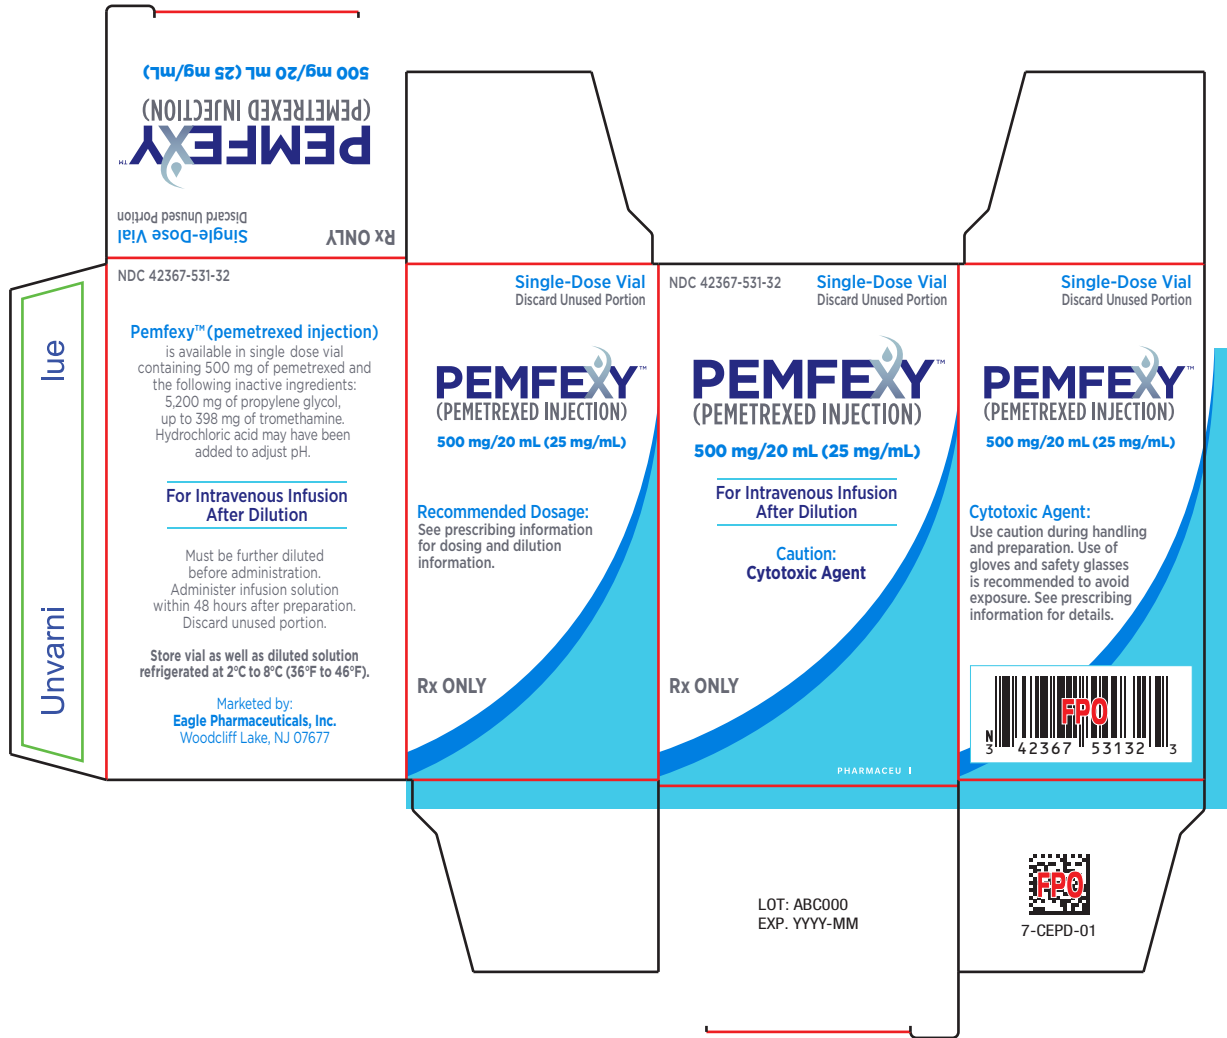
500 mg/20 mL (25 mg/mL)
(PEMETREXED INJECTION)
PEMFEXY™
RX ONLY
Single-Dose Vial
Discard Unused Portion

lue
Unvarni

NDC 42367-531-32

Pemfexy™ (pemetrexed injection) is available in single dose vial containing 500 mg of pemetrexed and the following inactive ingredients: 5,200 mg of propylene glycol, up to 398 mg of tromethamine. Hydrochloric acid may have been added to adjust pH.

For Intravenous Infusion After Dilution

Must be further diluted before administration. Administer infusion solution within 48 hours after preparation. Discard unused portion.

Store vial as well as diluted solution refrigerated at 2°C to 8°C (36°F to 46°F).

Marketed by:
Eagle Pharmaceuticals, Inc.
Woodcliff Lake, NJ 07677

Single-Dose Vial
Discard Unused Portion
PEMFEXY™
(PEMETREXED INJECTION)
500 mg/20 mL (25 mg/mL)

Recommended Dosage:
See prescribing information for dosing and dilution information.

Rx ONLY

NDC 42367-531-32
Single-Dose Vial
Discard Unused Portion
PEMFEXY™
(PEMETREXED INJECTION)
500 mg/20 mL (25 mg/mL)

For Intravenous Infusion After Dilution

Caution:
Cytotoxic Agent

Rx ONLY

PHARMACEU I

Single-Dose Vial
Discard Unused Portion
PEMFEXY™
(PEMETREXED INJECTION)
500 mg/20 mL (25 mg/mL)

Cytotoxic Agent:
Use caution during handling and preparation. Use of gloves and safety glasses is recommended to avoid exposure. See prescribing information for details.

FPO
N 3 42367 53132 3

LOT: ABC000
EXP. YYYY-MM

FPO
7-CEPD-01